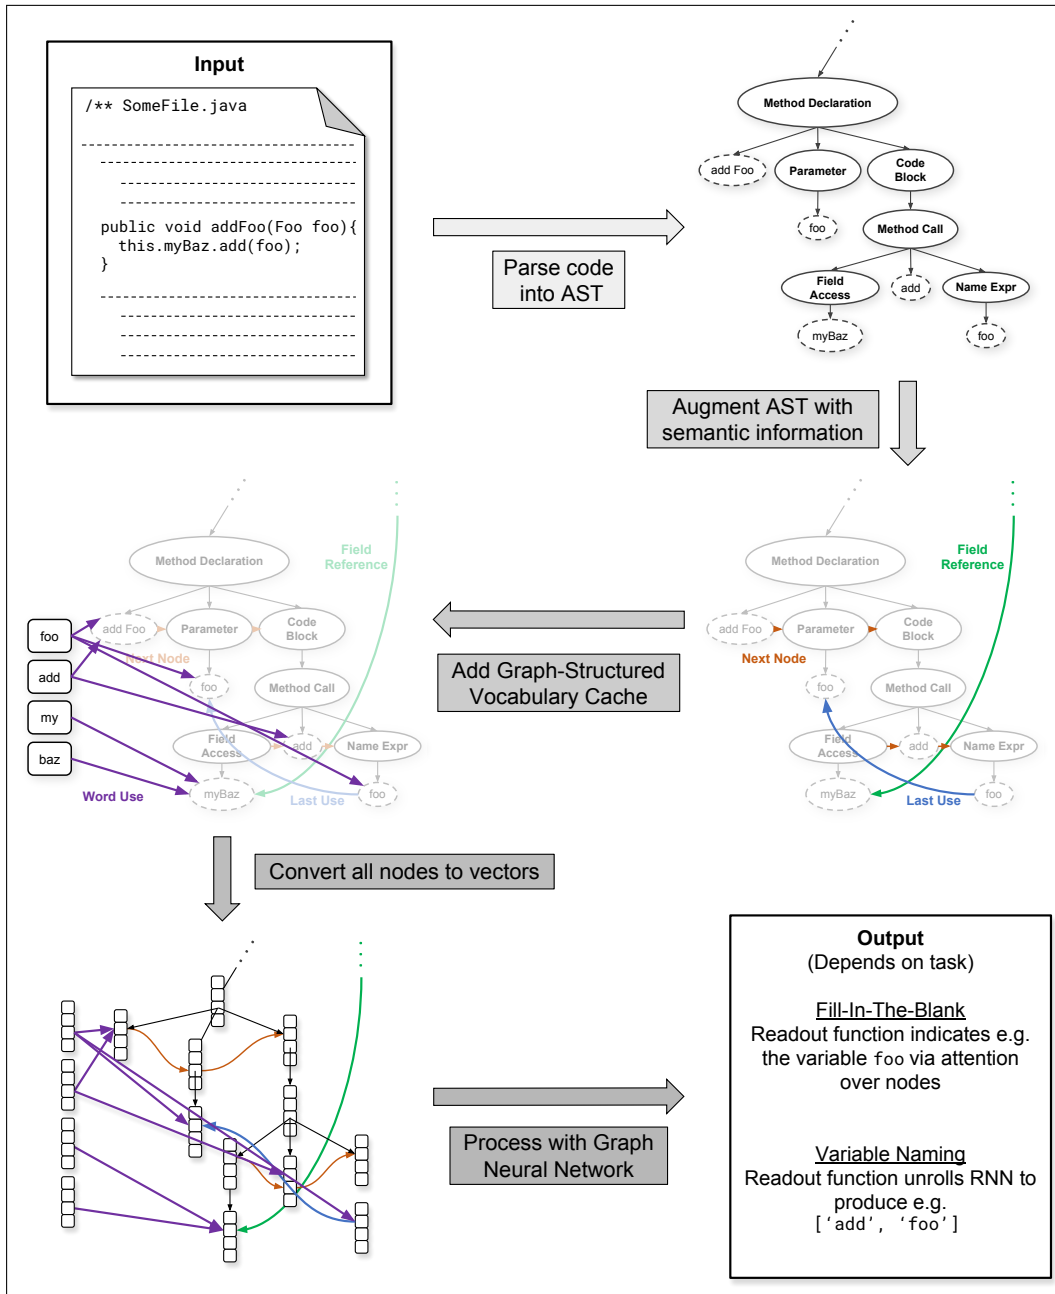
Input

/** SomeFile.java

public void addFoo(Foo foo){
this.myBaz.add(foo);
}

Parse code into AST

Method Declaration
add Foo
Parameter
Code Block
foo
Method Call
Field Access
add
Name Expr
myBaz
foo

Augment AST with semantic information

Method Declaration
Field Reference
add Foo
Parameter
Code Block
Next Node
foo
Method Call
Field Access
add
Name Expr
myBaz
Last Use
foo

Add Graph-Structured Vocabulary Cache

foo
add
my
baz
Method Declaration
Field Reference
add Foo
Parameter
Code Block
Next Node
foo
Method Call
Field Access
add
Name Expr
Word Use
myBaz
Last Use
foo

Convert all nodes to vectors

Process with Graph Neural Network

Output
(Depends on task)

Fill-In-The-Blank
Readout function indicates e.g. the variable foo via attention over nodes

Variable Naming
Readout function unrolls RNN to produce e.g.
['add', 'foo']